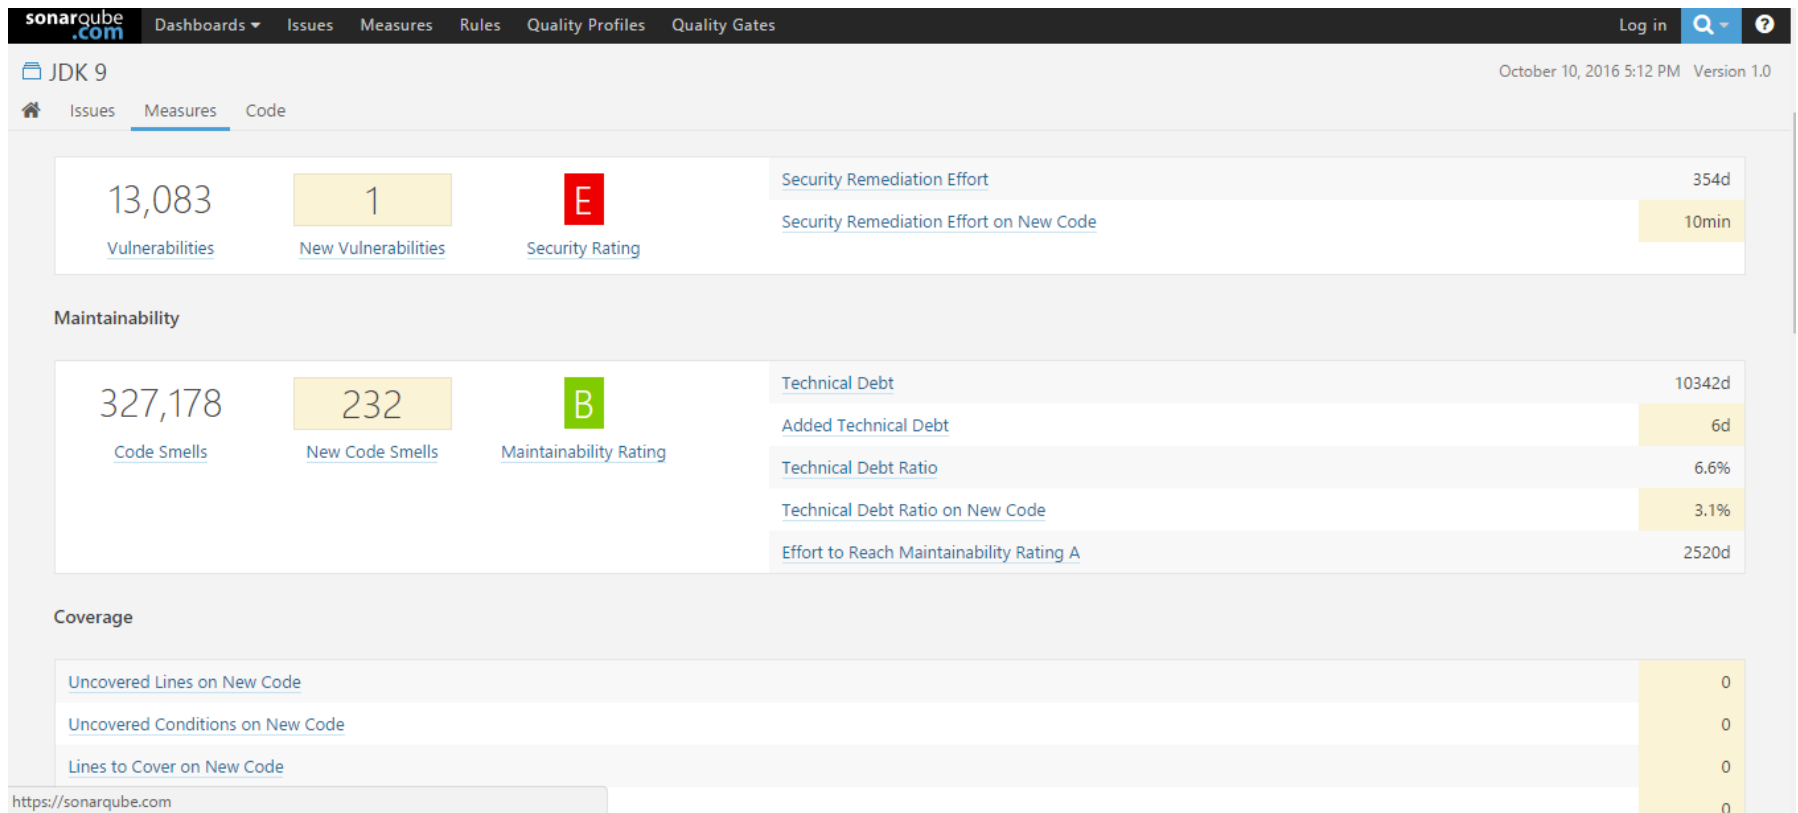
sonarqube.com Dashboards Issues Measures Rules Quality Profiles Quality Gates Log in

JDK 9

October 10, 2016 5:12 PM Version 1.0

Issues Measures Code

13,083
Vulnerabilities

1
New Vulnerabilities

E
Security Rating

| | |
|---|---|
| Security Remediation Effort | 354d |
| Security Remediation Effort on New Code | 10min |

Maintainability

327,178
Code Smells

232
New Code Smells

B
Maintainability Rating

| | |
|---|---|
| Technical Debt | 10342d |
| Added Technical Debt | 6d |
| Technical Debt Ratio | 6.6% |
| Technical Debt Ratio on New Code | 3.1% |
| Effort to Reach Maintainability Rating A | 2520d |

Coverage

| | |
|---|---|
| Uncovered Lines on New Code | 0 |
| Uncovered Conditions on New Code | 0 |
| Lines to Cover on New Code | 0 |
| | 0 |

https://sonarqube.com